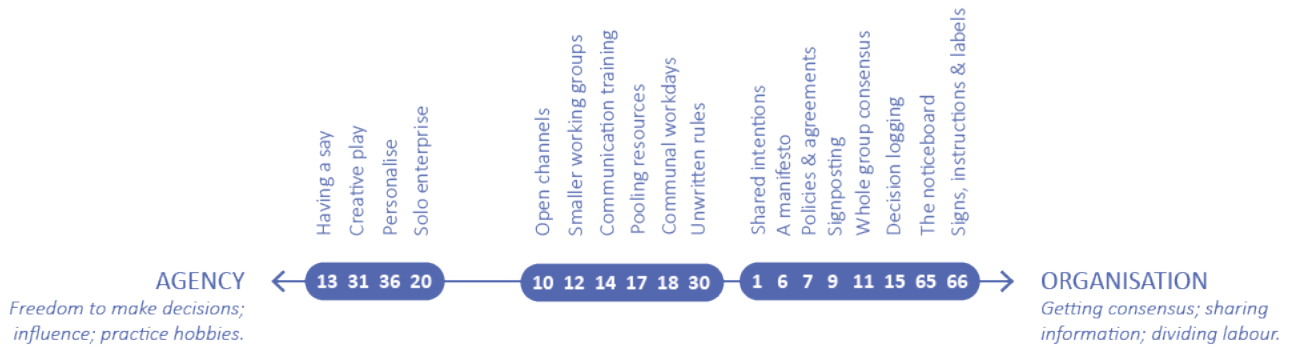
Having a say
Creative play
Personalise
Solo enterprise

Open channels
Smaller working groups
Communication training
Pooling resources
Communal workdays
Unwritten rules

Shared intentions
A manifesto
Policies & agreements
Signposting
Whole group consensus
Decision logging
The noticeboard
Signs, instructions & labels

AGENCY
Freedom to make decisions; influence; practice hobbies.

13 31 36 20

10 12 14 17 18 30

1 6 7 9 11 15 65 66

ORGANISATION
Getting consensus; sharing information; dividing labour.